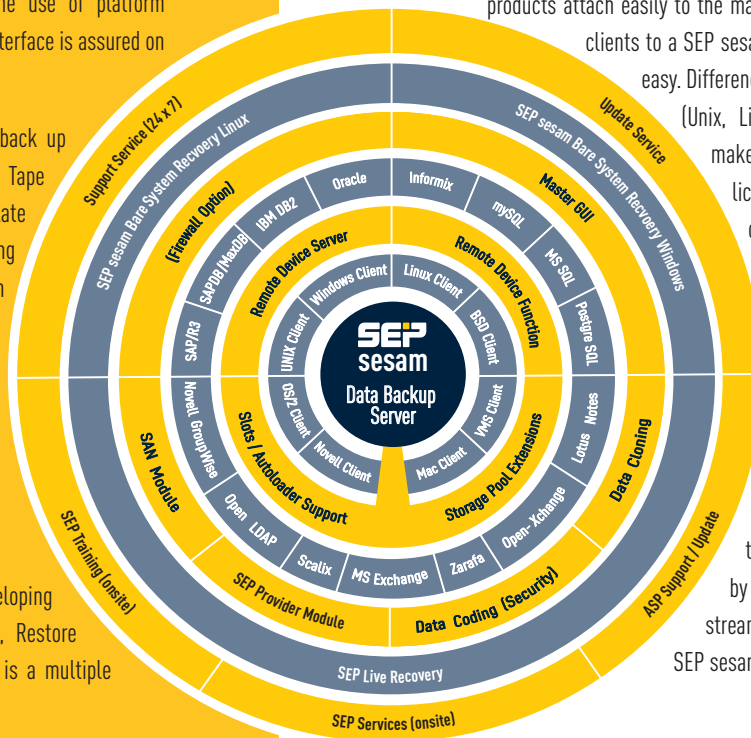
he use of platform
terface is assured on

back up
Tape
ate
ng
n

eloping
, Restore
is a multiple

products attach easily to the ma
clients to a SEP sesa
easy. Differen
(Unix, Li
make
lic
c

t
by
strea
SEP sesa

SEP
sesam
Data Backup
Server

Windows Client
Linux Client
BSD Client
VMS Client
Mac Client
Novell Client
OS/2 Client
UNIX Client

Remote Device Server
Remote Device Function
Storage Pool Extensions
Slots / Autoloader Support

Oracle
Informix
mySQL
MS SQL
Postgre SQL
Lotus Notes
Open- Xchange
Zarafa
MS Exchange
Scalix
Open LDAP
Novell GroupWise
SAP/R3
SAPDB/MaxDB
IBM DB2

(Firewall Option)
Master GUI
Data Cloning
Data Coding (Security)
SEP Provider Module
SAN Module

SEP sesam Bare System Recvoery Linux
SEP sesam Bare System Recvoery Windows
SEP Live Recovery

Support Service (24 x 7)
Update Service
ASP Support / Update
SEP Services (onsite)
SEP Training (onsite)